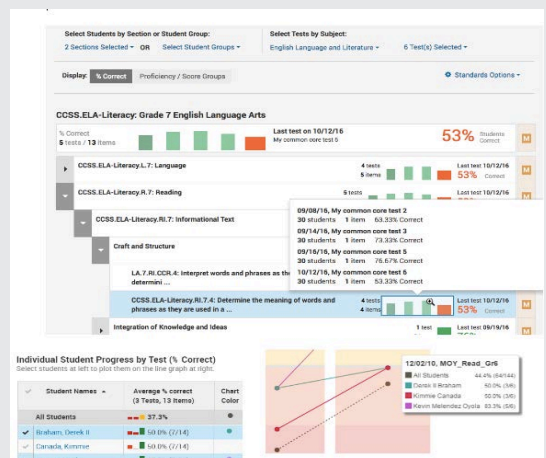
Select Students by Section or Student Group:
2 Sections Selected ▾ OR Select Student Groups ▾

Select Tests by Subject:
English Language and Literature ▾ 6 Test(s) Selected ▾

Display: % Correct Proficiency / Score Groups

⚙ Standards Options ▾

CCSS.ELA-Literacy: Grade 7 English Language Arts

% Correct
5 tests / 13 items

Last test on 10/12/16
My common core test 5

53% Students Correct

M

CCSS.ELA-Literacy.L.7: Language
4 tests
5 items
Last test 10/12/16
53% Correct
M

CCSS.ELA-Literacy.R.7: Reading
6 tests
M

CCSS.ELA-Literacy.RI.7: Informational Text

Craft and Structure

LA.7.RI.CCR.4: Interpret words and phrases as the
determini ...

CCSS.ELA-Literacy.RI.7.4: Determine the meaning of words and phrases as they are used in a ...
4 tests
4 items
Last test 10/12/16
53% Correct
M

Integration of Knowledge and Ideas
1 test
Last test 09/19/16

09/08/16, My common core test 2
30 students 1 item 63.33% Correct
09/14/16, My common core test 3
30 students 1 item 73.33% Correct
09/16/16, My common core test 4
30 students 1 item 76.67% Correct
10/12/16, My common core test 5
30 students 1 item 53.33% Correct

Individual Student Progress by Test (% Correct)
Select students at left to plot them on the line graph at right.

| ✓ | Student Names ▲ | Average % correct (3 Tests, 13 Items) | Chart Color |
|---|---|---|---|
| | All Students | 37.3% | |
| ✓ | Braham, Derek II | 50.0% (7/14) | |
| ✓ | Canada, Kimmie | 50.0% (7/14) | |

12/02/10, MOY_Read_Gr6
All Students 44.4% (64/144)
Derek II Braham 50.0% (5/6)
Kimmie Canada 50.0% (3/6)
Kevin Melendez Oyola 83.3% (5/6)